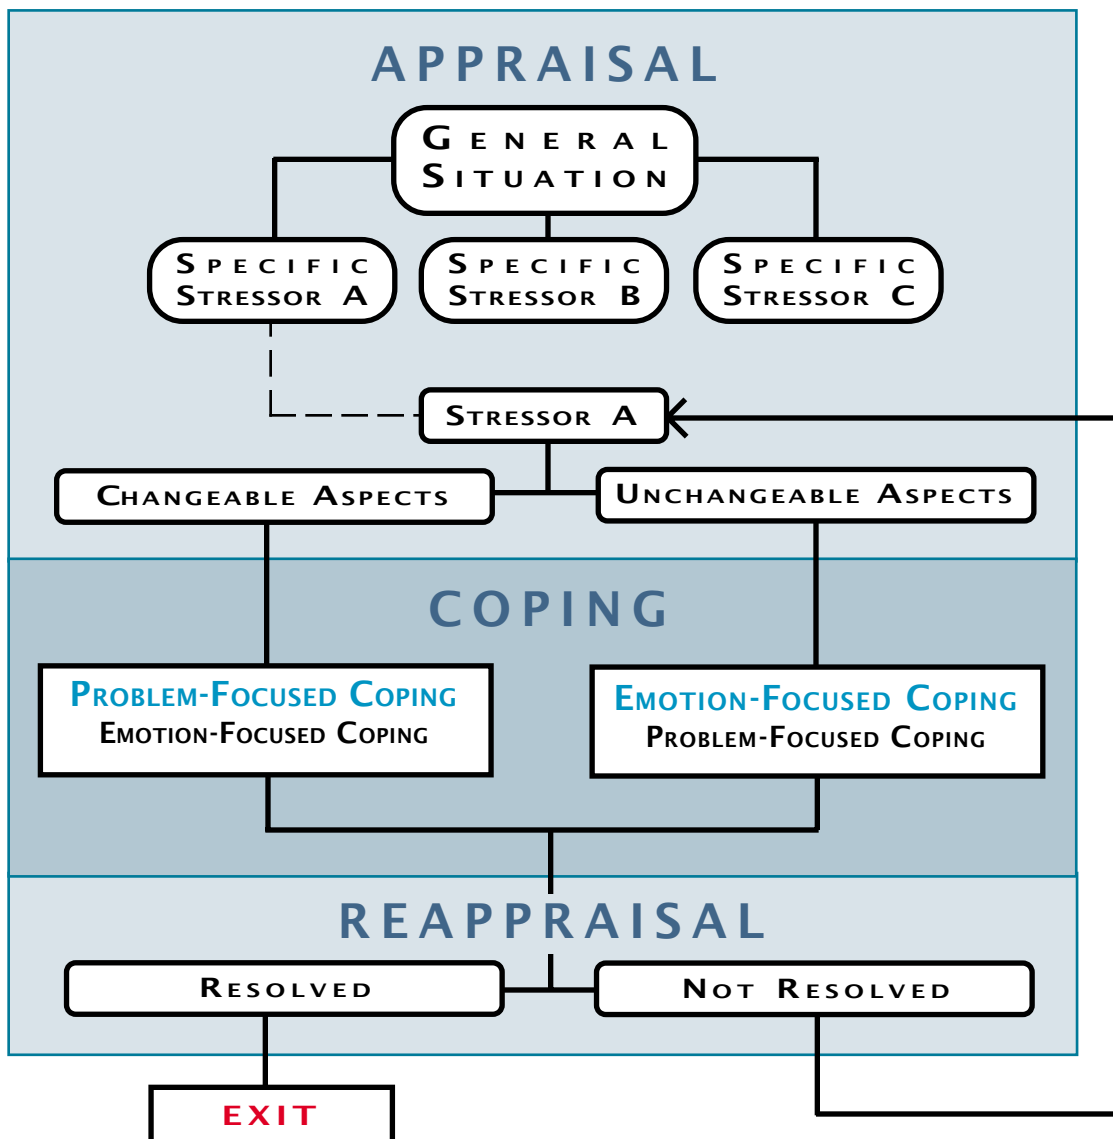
APPRAISAL

GENERAL SITUATION

SPECIFIC STRESSOR A

SPECIFIC STRESSOR B

SPECIFIC STRESSOR C

STRESSOR A

CHANGEABLE ASPECTS

UNCHANGEABLE ASPECTS

COPING

PROBLEM-FOCUSED COPING
EMOTION-FOCUSED COPING

EMOTION-FOCUSED COPING
PROBLEM-FOCUSED COPING

REAPPRAISAL

RESOLVED

NOT RESOLVED

EXIT